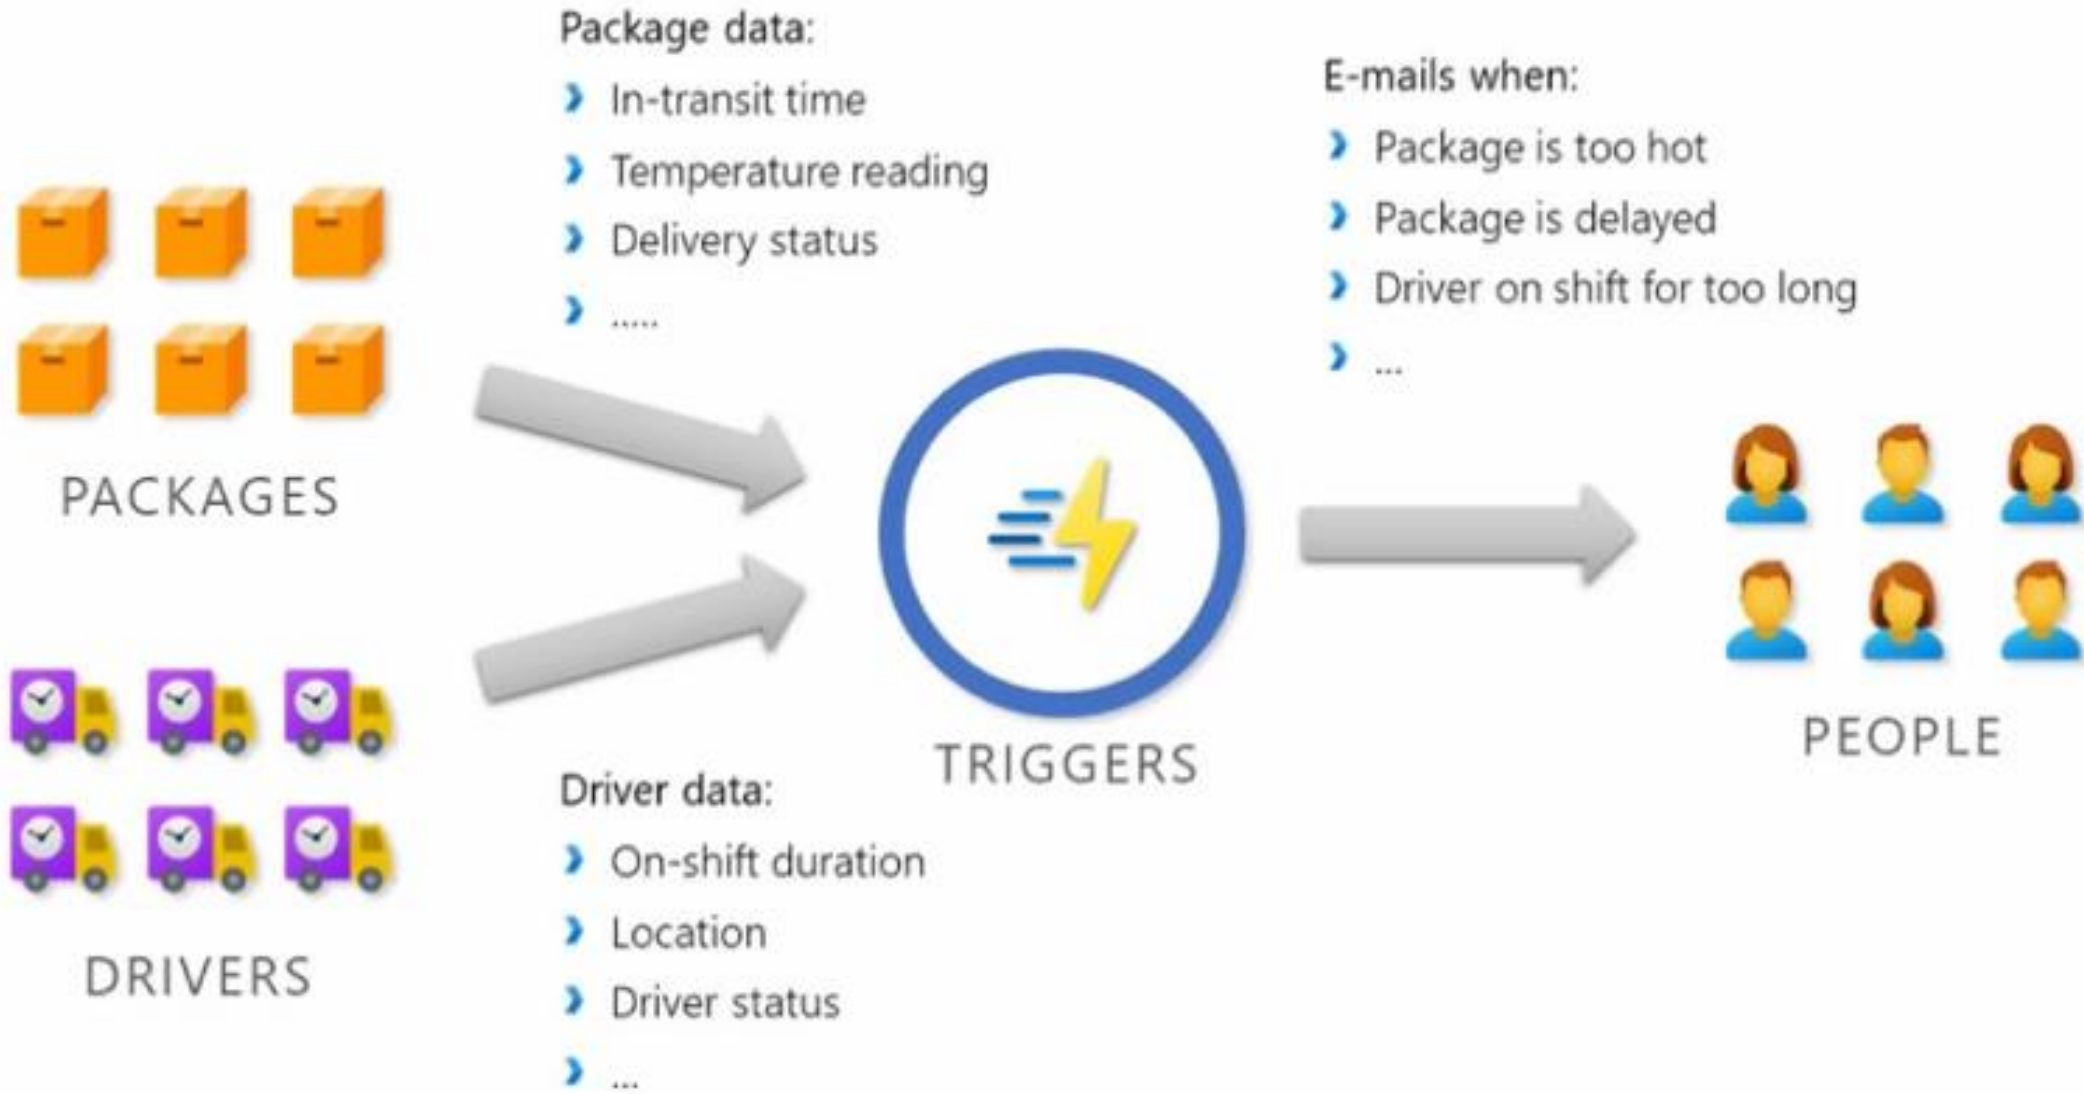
Package data:
› In-transit time
› Temperature reading
› Delivery status
› .....

E-mails when:
› Package is too hot
› Package is delayed
› Driver on shift for too long
› ...

PACKAGES

TRIGGERS

PEOPLE

DRIVERS

Driver data:
› On-shift duration
› Location
› Driver status
› ...